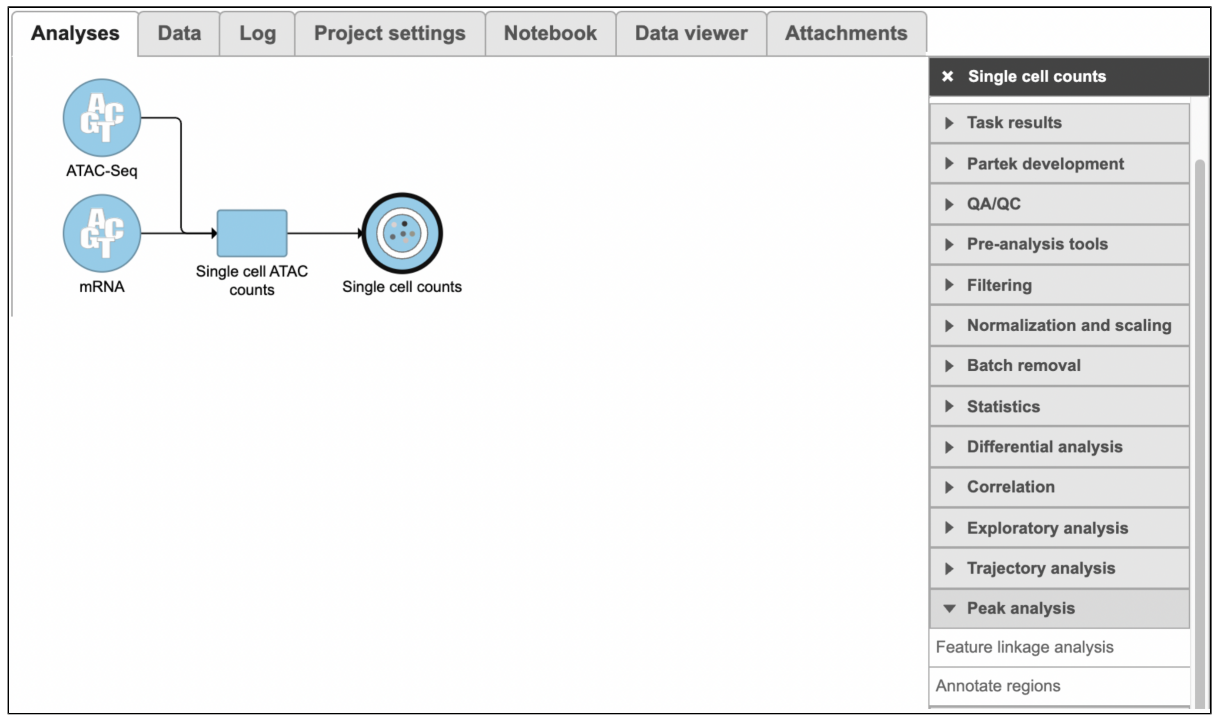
Analyses | Data | Log | Project settings | Notebook | Data viewer | Attachments

ACGT
ATAC-Seq

ACGT
mRNA

Single cell ATAC counts

Single cell counts

× Single cell counts
▸ Task results
▸ Partek development
▸ QA/QC
▸ Pre-analysis tools
▸ Filtering
▸ Normalization and scaling
▸ Batch removal
▸ Statistics
▸ Differential analysis
▸ Correlation
▸ Exploratory analysis
▸ Trajectory analysis
▾ Peak analysis
Feature linkage analysis
Annotate regions